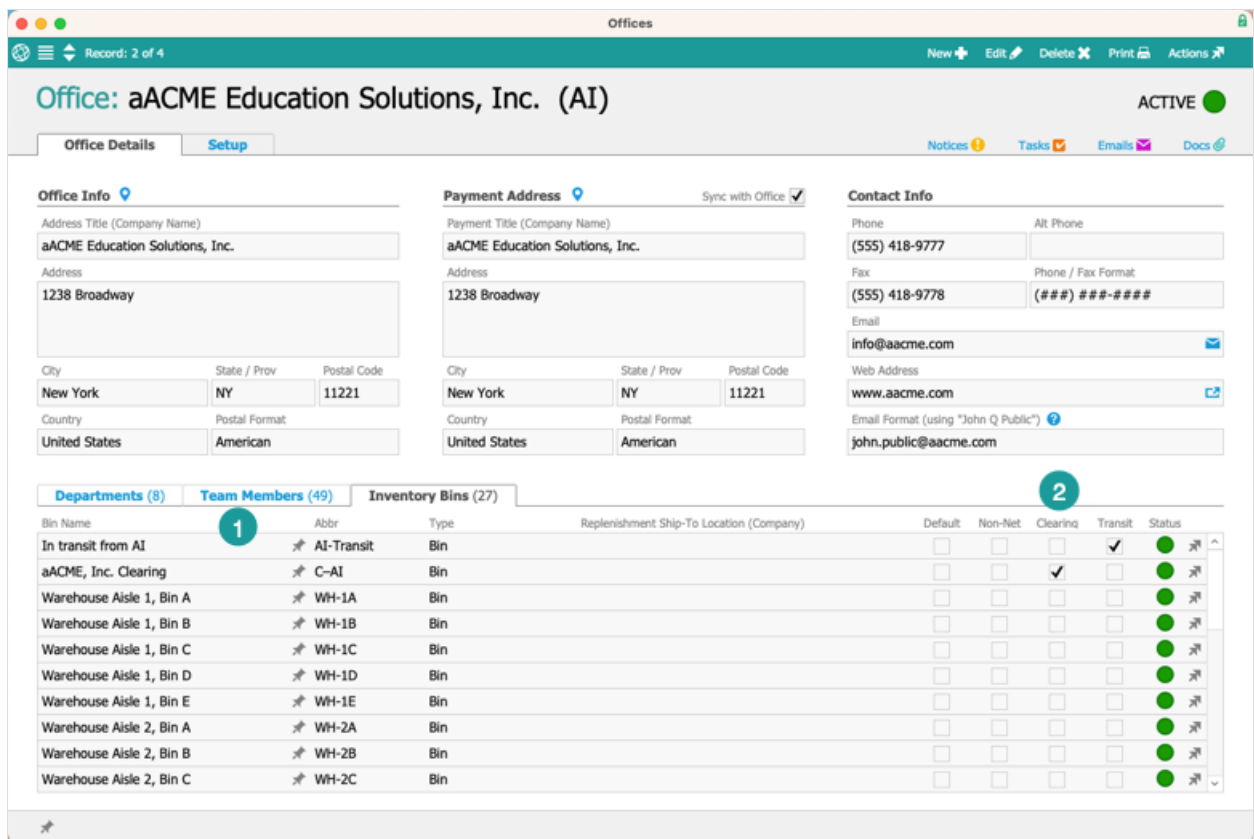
Offices

Record: 2 of 4

New Edit Delete Print Actions

Office: aACME Education Solutions, Inc. (AI)

ACTIVE

Office Details Setup

Notices Tasks Emails Docs

Office Info

Address Title (Company Name)
aACME Education Solutions, Inc.
Address
1238 Broadway
City
New York
State / Prov
NY
Postal Code
11221
Country
United States
Postal Format
American

Payment Address

Sync with Office

Payment Title (Company Name)
aACME Education Solutions, Inc.
Address
1238 Broadway
City
New York
State / Prov
NY
Postal Code
11221
Country
United States
Postal Format
American

Contact Info

Phone
(555) 418-9777
Alt Phone
Fax
(555) 418-9778
Phone / Fax Format
(###) ###-####
Email
info@aacme.com
Web Address
www.aacme.com
Email Format (using "John Q Public")
john.public@aacme.com

Departments (8) Team Members (49) Inventory Bins (27)

2

1

| Bin Name | Abbr | Type | Replenishment Ship-To Location (Company) | Default | Non-Net | Clearing | Transit | Status |
|---|---|---|---|---|---|---|---|---|
| In transit from AI | AI-Transit | Bin | | | | | ✓ | |
| aACME, Inc. Clearing | C–AI | Bin | | | | ✓ | | |
| Warehouse Aisle 1, Bin A | WH-1A | Bin | | | | | | |
| Warehouse Aisle 1, Bin B | WH-1B | Bin | | | | | | |
| Warehouse Aisle 1, Bin C | WH-1C | Bin | | | | | | |
| Warehouse Aisle 1, Bin D | WH-1D | Bin | | | | | | |
| Warehouse Aisle 1, Bin E | WH-1E | Bin | | | | | | |
| Warehouse Aisle 2, Bin A | WH-2A | Bin | | | | | | |
| Warehouse Aisle 2, Bin B | WH-2B | Bin | | | | | | |
| Warehouse Aisle 2, Bin C | WH-2C | Bin | | | | | | |